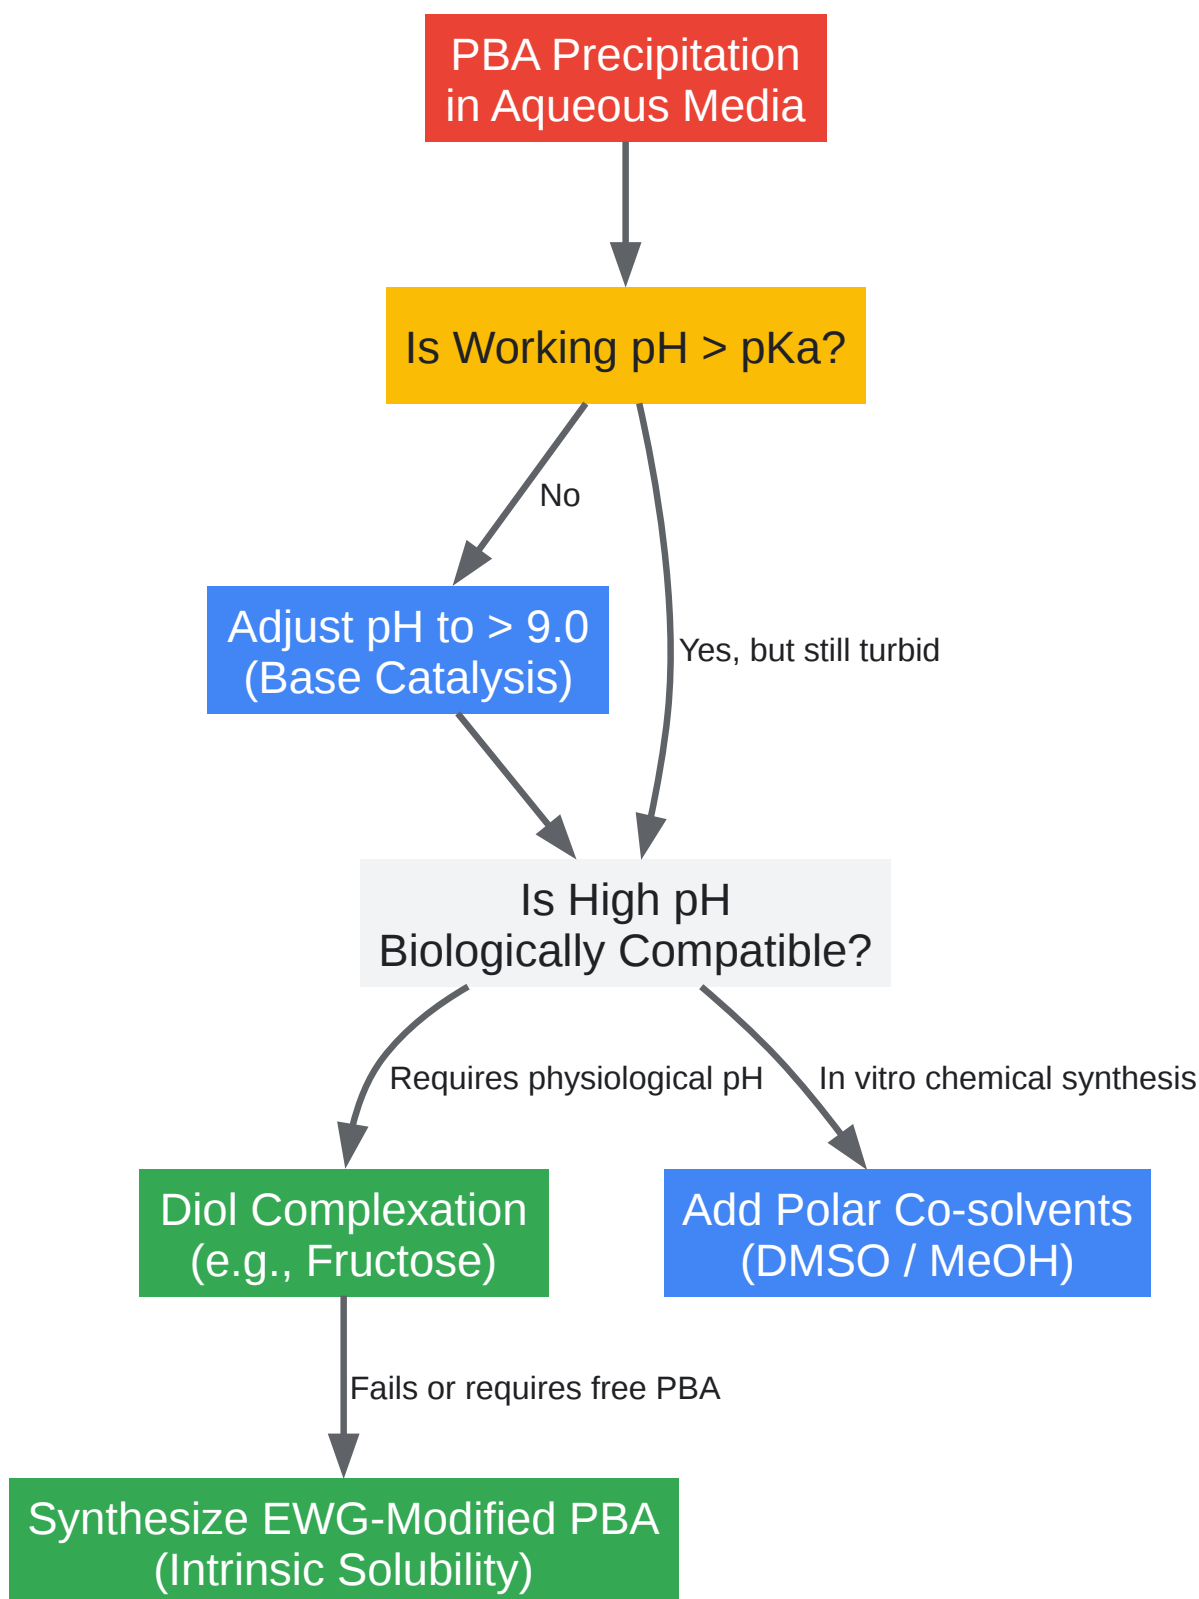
PBA Precipitation in Aqueous Media

Is Working pH > pKa?

No

Yes, but still turbid

Adjust pH to > 9.0 (Base Catalysis)

Is High pH Biologically Compatible?

Requires physiological pH

In vitro chemical synthesis

Diol Complexation (e.g., Fructose)

Add Polar Co-solvents (DMSO / MeOH)

Fails or requires free PBA

Synthesize EWG-Modified PBA (Intrinsic Solubility)